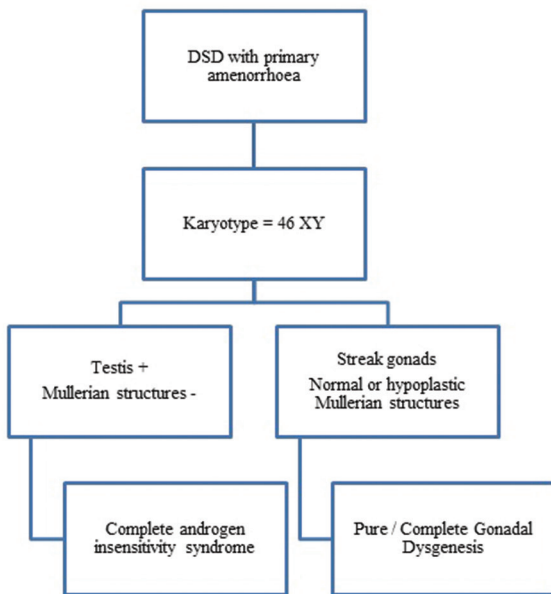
DSD with primary amenorrhoea

Karyotype = 46 XY

Testis +
Mullerian structures -

Streak gonads
Normal or hypoplastic Mullerian structures

Complete androgen insensitivity syndrome

Pure / Complete Gonadal Dysgenesis